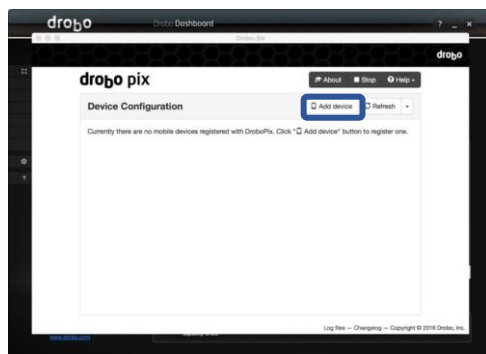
drobo Drobo Dashboard ? _ ×

Drobo-5N

drobo

drobo pix

About Stop Help

Device Configuration

Add device Refresh

Currently there are no mobile devices registered with DroboPix. Click "Add device" button to register one.

Log files — Changelog — Copyright © 2016 Drobo, Inc.

www.drobo.com